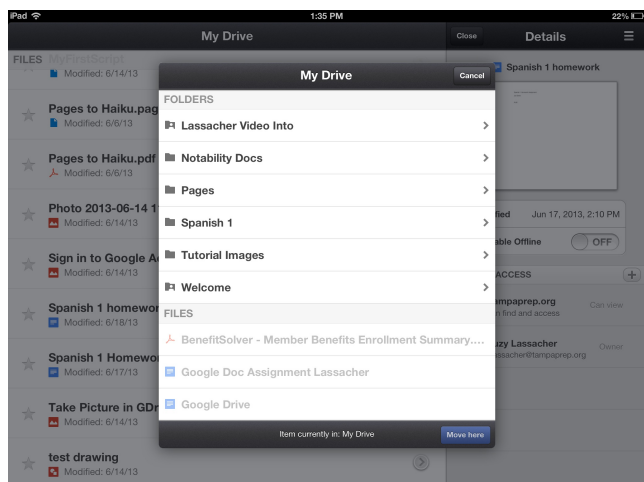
iPad 1:35 PM 22%

My Drive

Close Details

FILES MyFirstScript
Modified: 6/14/13

Pages to Haiku.pag
Modified: 6/6/13

Pages to Haiku.pdf
Modified: 6/6/13

Photo 2013-06-14 1
Modified: 6/14/13

Sign in to Google A
Modified: 6/14/13

Spanish 1 homewor
Modified: 6/18/13

Spanish 1 Homewo
Modified: 6/17/13

Take Picture in GDr
Modified: 6/14/13

test drawing
Modified: 6/14/13

Spanish 1 homework

fied Jun 17, 2013, 2:10 PM

able Offline OFF

ACCESS

ampaprep.org
n find and access
Can view

uzy Lassacher
assacher@tampaprep.org
Owner

My Drive

Cancel

FOLDERS

Lassacher Video Into

Notability Docs

Pages

Spanish 1

Tutorial Images

Welcome

FILES

BenefitSolver - Member Benefits Enrollment Summary....

Google Doc Assignment Lassacher

Google Drive

Item currently in: My Drive

Move here